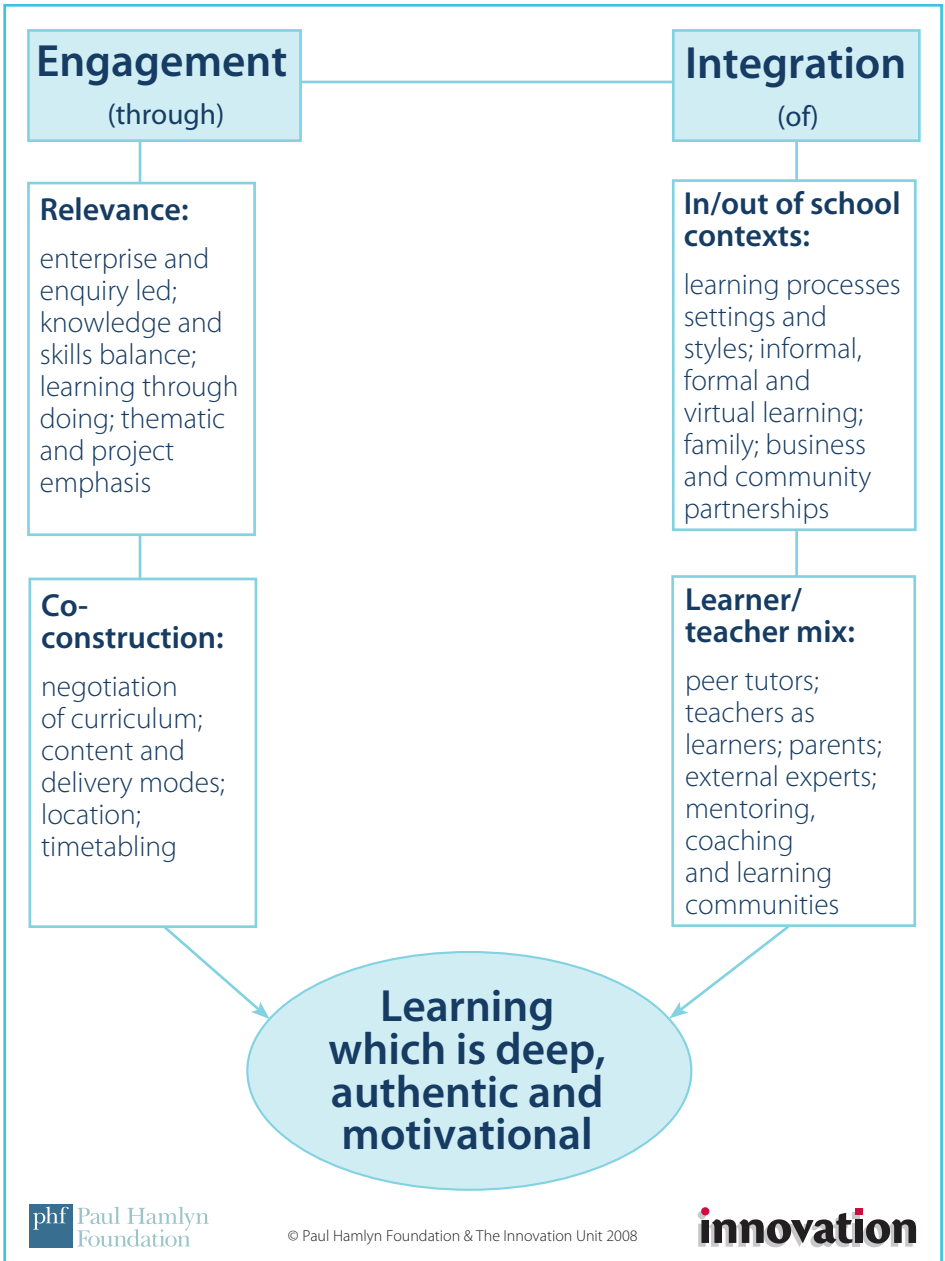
Engagement
(through)

Integration
(of)

Relevance:
enterprise and enquiry led; knowledge and skills balance; learning through doing; thematic and project emphasis

In/out of school contexts:
learning processes settings and styles; informal, formal and virtual learning; family; business and community partnerships

Co-construction:
negotiation of curriculum; content and delivery modes; location; timetabling

Learner/ teacher mix:
peer tutors; teachers as learners; parents; external experts; mentoring, coaching and learning communities

Learning which is deep, authentic and motivational

phf Paul Hamlyn Foundation

© Paul Hamlyn Foundation & The Innovation Unit 2008

innovation